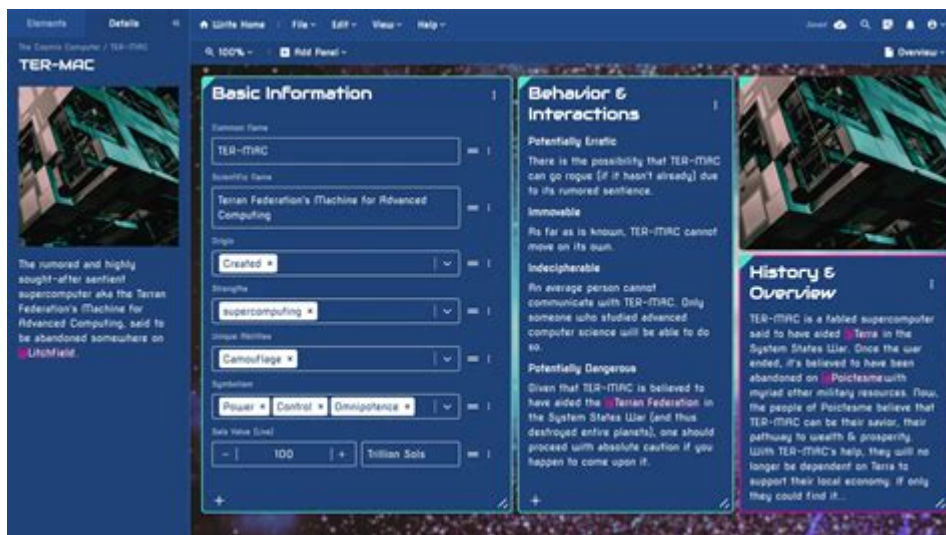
Elements Details «

The Cosmic Computer / TER-MAC

TER-MAC

The rumored and highly sought-after sentient supercomputer aka the Terran Federation's Machine for Advanced Computing, said to be abandoned somewhere on Litchfield.

Write Home File Edit View Help

100% Add Panel

Overview

Basic Information

Common Name

TER-MAC

Scientific Name

Terran Federation's Machine for Advanced Computing

Origin

Created ×

Strengths

supercomputing ×

Unique Abilities

Camouflage ×

Symbolism

Power × Control × Omnipotence ×

Sale Value (Live)

− 100 + Trillion Sols

+

Behavior & Interactions

Potentially Erratic

There is the possibility that TER-MAC can go rogue (if it hasn't already) due to its rumored sentience.

Immovable

As far as is known, TER-MAC cannot move on its own.

Indecipherable

An average person cannot communicate with TER-MAC. Only someone who studied advanced computer science will be able to do so.

Potentially Dangerous

Given that TER-MAC is believed to have aided the Terran Federation in the System States War (and thus destroyed entire planets), one should proceed with absolute caution if you happen to come upon it.

+

History & Overview

TER-MAC is a fabled supercomputer said to have aided Terra in the System States War. Once the war ended, it's believed to have been abandoned on Poictesme with myriad other military resources. Now, the people of Poictesme believe that TER-MAC can be their savior, their pathway to wealth & prosperity. With TER-MAC's help, they will no longer be dependent on Terra to support their local economy. If only they could find it...